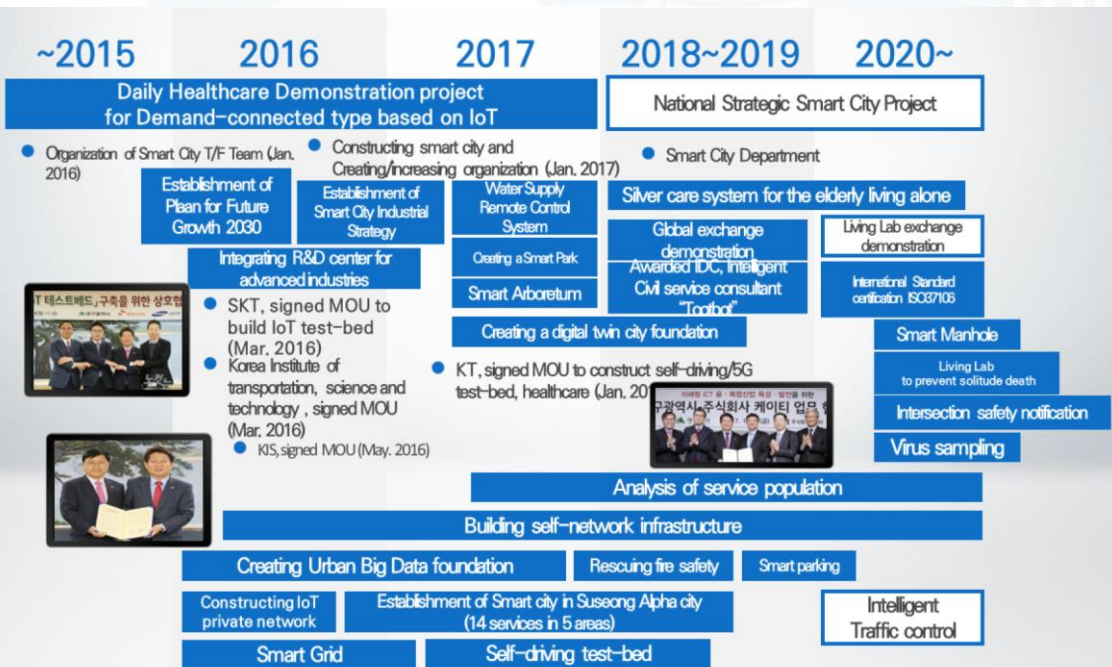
~2015 2016 2017 2018~2019 2020~

Daily Healthcare Demonstration project for Demand-connected type based on IoT

National Strategic Smart City Project

● Organization of Smart City T/F Team (Jan. 2016)

● Constructing smart city and Creating/increasing organization (Jan. 2017)

● Smart City Department

Establishment of Plaan for Future Growth 2030

Establishment of Smart City Industrial Strategy

Water Supply Remote Control System

Silver care system for the elderly living alone

Global exchange demonstration

Living Lab exchange demonstration

Integrating R&D center for advanced industries

Creating a Smart Park

Awarded IDC, Intelligent Civil service consultant "Toot"

International Standard certification ISO37106

T 테스트베드, 구축을 위한 상호협

● SKT, signed MOU to build IoT test-bed (Mar. 2016)

Smart Arboretum

Creating a digital twin city foundation

Smart Manhole

● Korea Institute of transportation, science and technology, signed MOU (Mar. 2016)

● KT, signed MOU to construct self-driving/5G test-bed, healthcare (Jan. 20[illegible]

Living Lab to prevent solitude death

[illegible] ICT 융 · 복합산업 육성 · 발전을 위한 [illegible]광역시-주식회사 케이티 업무 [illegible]

Intersection safety notification

● KIS, signed MOU (May. 2016)

Virus sampling

Analysis of service population

Building self-network infrastructure

Creating Urban Big Data foundation

Rescuing fire safety

Smart parking

Constructing IoT private network

Establishment of Smart city in Suseong Alpha city (14 services in 5 areas)

Intelligent Traffic control

Smart Grid

Self-driving test-bed